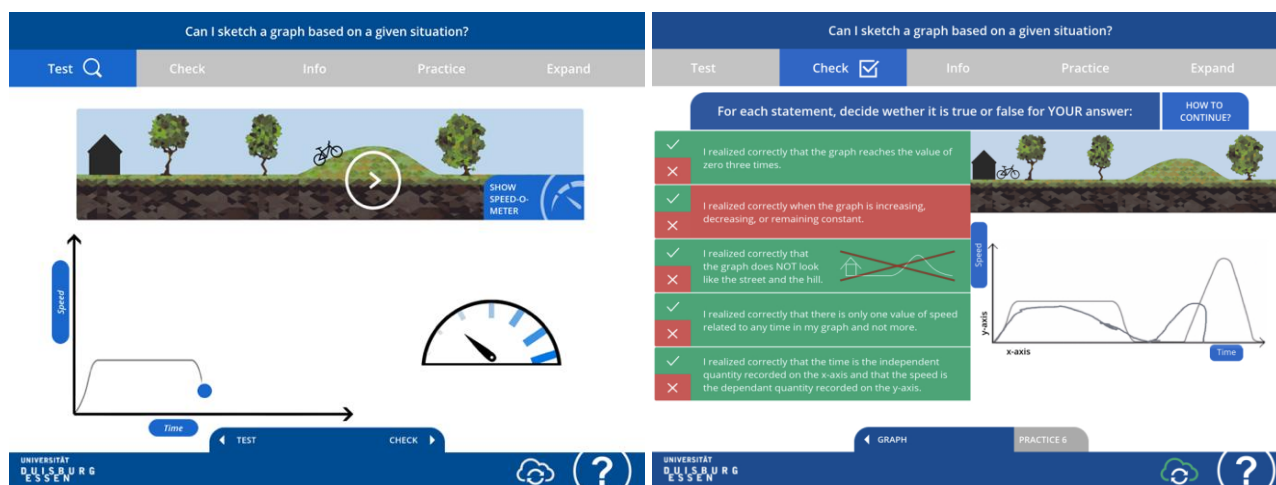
Can I sketch a graph based on a given situation?

Test

Check

Info

Practice

Expand

SHOW SPEED-O-METER

Speed

Time

TEST

CHECK

UNIVERSITÄT DUISBURG ESSEN

?

Can I sketch a graph based on a given situation?

Test

Check

Info

Practice

Expand

For each statement, decide wether it is true or false for YOUR answer:

HOW TO CONTINUE?

I realized correctly that the graph reaches the value of zero three times.

I realized correctly when the graph is increasing, decreasing, or remaining constant.

I realized correctly that the graph does NOT look like the street and the hill.

I realized correctly that there is only one value of speed related to any time in my graph and not more.

I realized correctly that the time is the independent quantity recorded on the x-axis and that the speed is the dependant quantity recorded on the y-axis.

Speed

y-axis

x-axis

Time

GRAPH

PRACTICE 6

UNIVERSITÄT DUISBURG ESSEN

?